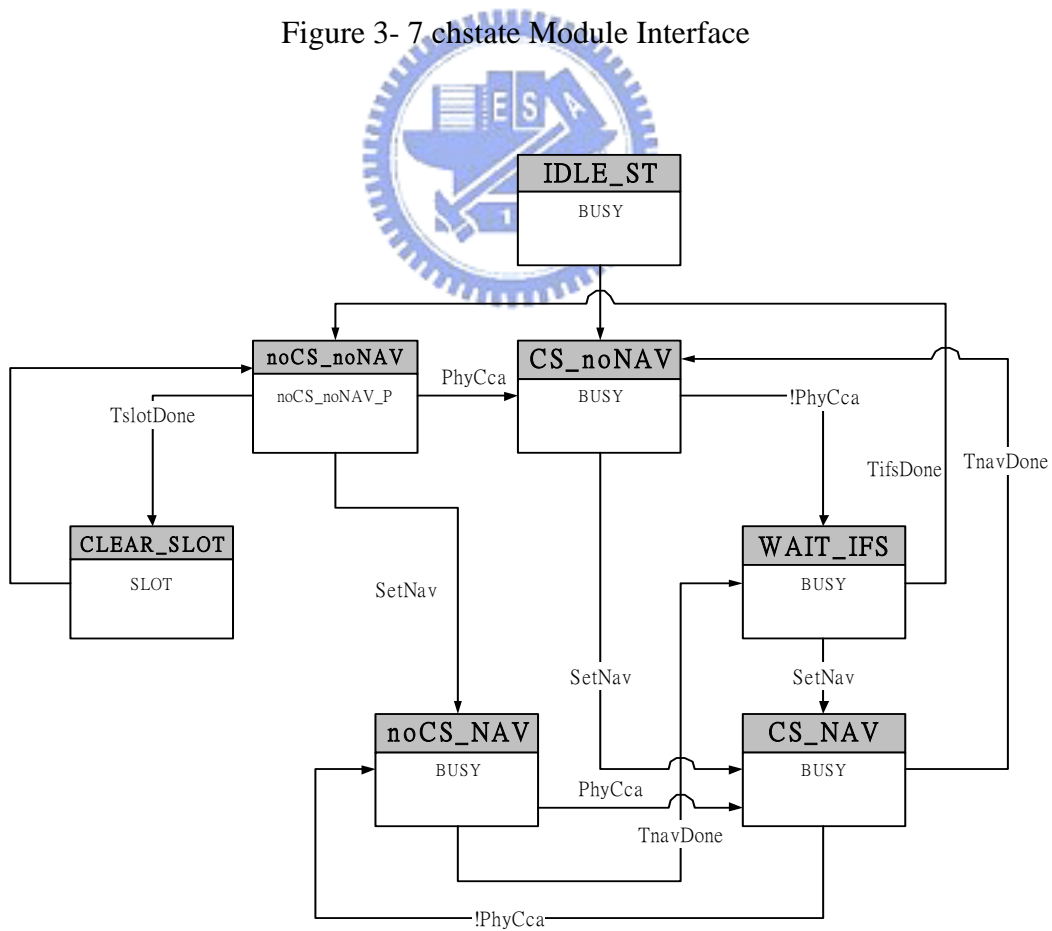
Figure 3- 7 chstate Module Interface

IDLE_ST
BUSY

noCS_noNAV
noCS_noNAV_P

CS_noNAV
BUSY

PhyCca

!PhyCca

TslotDone

TifsDone

TnavDone

CLEAR_SLOT
SLOT

WAIT_IFS
BUSY

SetNav

SetNav

SetNav

noCS_NAV
BUSY

CS_NAV
BUSY

PhyCca

TnavDone

!PhyCca